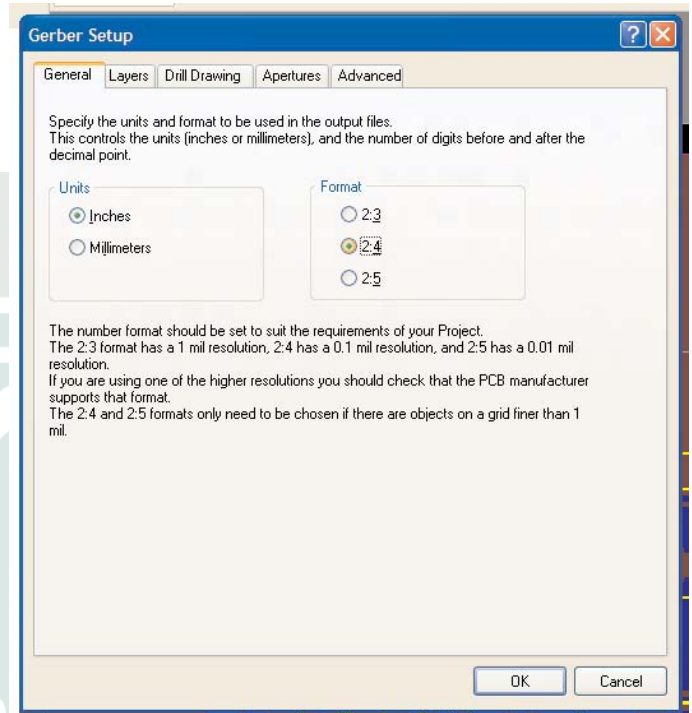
Gerber Setup

General | Layers | Drill Drawing | Apertures | Advanced

Specify the units and format to be used in the output files.
This controls the units (inches or millimeters), and the number of digits before and after the decimal point.

Units
Inches
Millimeters

Format
2:3
2:4
2:5

The number format should be set to suit the requirements of your Project.
The 2:3 format has a 1 mil resolution, 2:4 has a 0.1 mil resolution, and 2:5 has a 0.01 mil resolution.
If you are using one of the higher resolutions you should check that the PCB manufacturer supports that format.
The 2:4 and 2:5 formats only need to be chosen if there are objects on a grid finer than 1 mil.

OK
Cancel